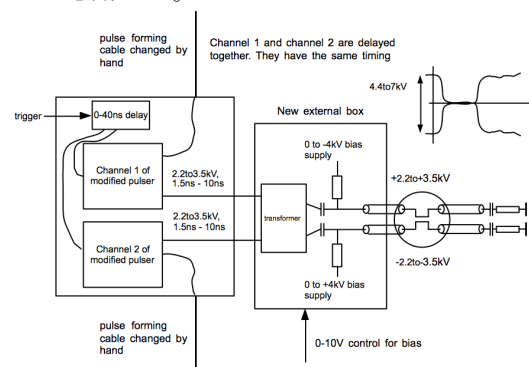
pulse forming cable changed by hand

Channel 1 and channel 2 are delayed together. They have the same timing

4.4to7kV

trigger

0-40ns delay

Channel 1 of modified pulser

2.2to3.5kV, 1.5ns - 10ns

2.2to3.5kV, 1.5ns - 10ns

Channel 2 of modified pulser

New external box

0 to -4kV bias supply

transformer

+2.2to+3.5kV

-2.2to-3.5kV

0 to +4kV bias supply

pulse forming cable changed by hand

0-10V control for bias